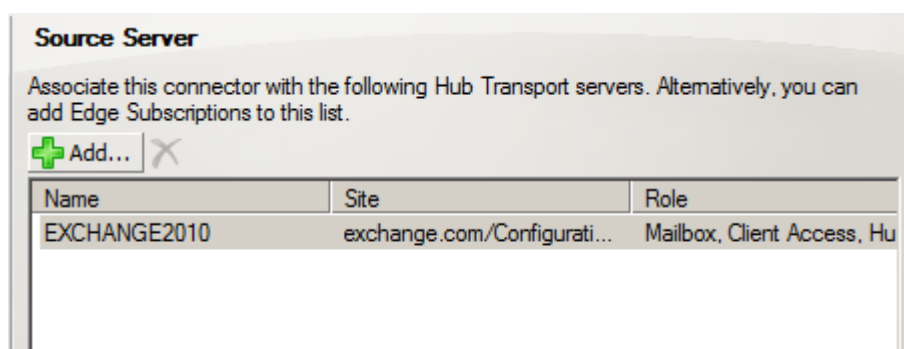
Source Server

Associate this connector with the following Hub Transport servers. Alternatively, you can add Edge Subscriptions to this list.

Add...

| Name | Site | Role |
|---|---|---|
| EXCHANGE2010 | exchange.com/Configurati... | Mailbox, Client Access, Hu |